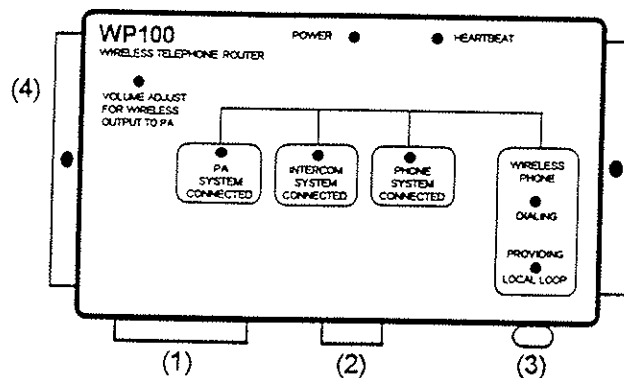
WP100
WIRELESS TELEPHONE ROUTER

POWER

HEARTBEAT

(4)

VOLUME ADJUST FOR WIRELESS OUTPUT TO PA

PA SYSTEM CONNECTED

INTERCOM SYSTEM CONNECTED

PHONE SYSTEM CONNECTED

WIRELESS PHONE

DIALING

PROVIDING

LOCAL LOOP

(1)

(2)

(3)